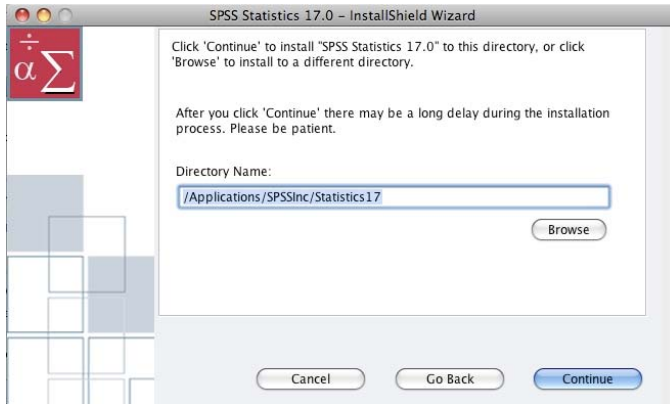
SPSS Statistics 17.0 - InstallShield Wizard

$\div$
$\alpha \sum$

Click 'Continue' to install "SPSS Statistics 17.0" to this directory, or click 'Browse' to install to a different directory.

After you click 'Continue' there may be a long delay during the installation process. Please be patient.

Directory Name:

/Applications/SPSSInc/Statistics17

Browse

Cancel

Go Back

Continue